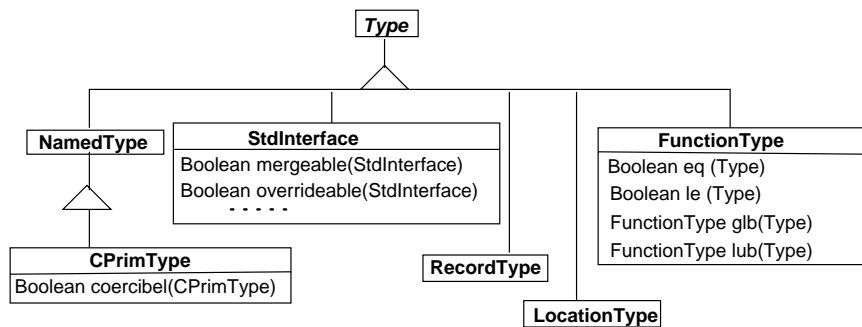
Type

NamedType

CPrimType
Boolean coercibel(CPrimType)

StdInterface
Boolean mergeable(StdInterface)
Boolean overrideable(StdInterface)
- - - - -

RecordType

LocationType

FunctionType
Boolean eq (Type)
Boolean le (Type)
FunctionType glb(Type)
FunctionType lub(Type)